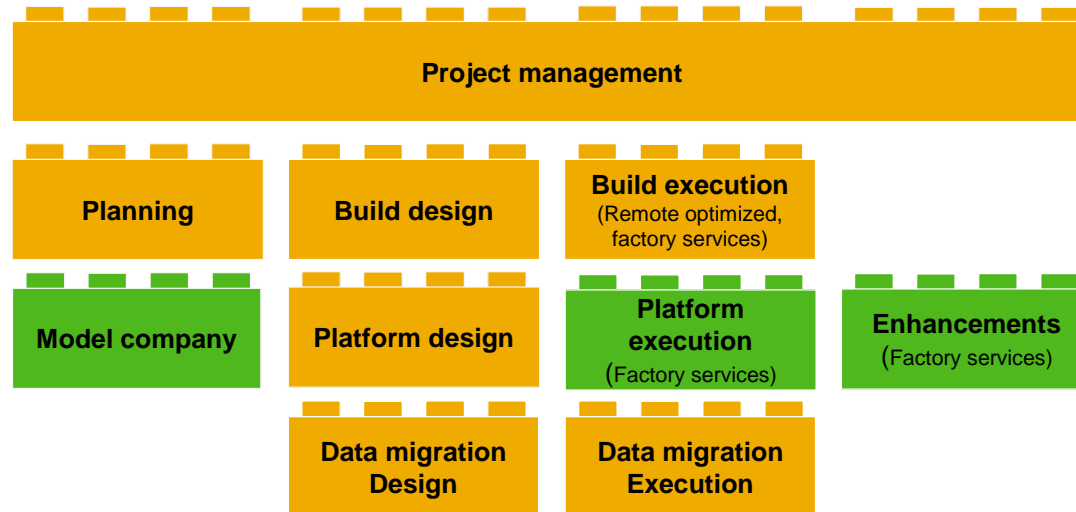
Project management

Planning

Build design

Build execution
(Remote optimized, factory services)

Model company

Platform design

Platform execution
(Factory services)

Enhancements
(Factory services)

Data migration Design

Data migration Execution